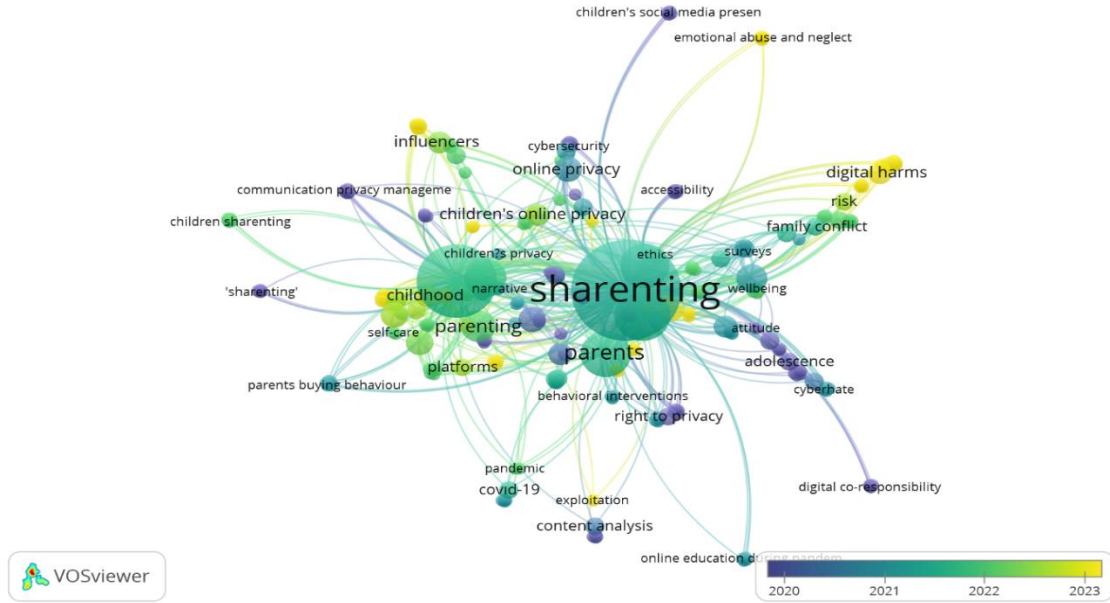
children's social media presen
emotional abuse and neglect
influencers
cybersecurity
online privacy
digital harms
communication privacy manageme
accessibility
risk
children sharenting
children's online privacy
family conflict
children?s privacy
ethics
surveys
'sharenting'
childhood
narrative
sharenting
wellbeing
parenting
self-care
attitude
parents
adolescence
platforms
parents buying behaviour
cyberhate
behavioral interventions
right to privacy
pandemic
covid-19
digital co-responsibility
exploitation
content analysis
online education during pandem
VOSviewer
2020
2021
2022
2023